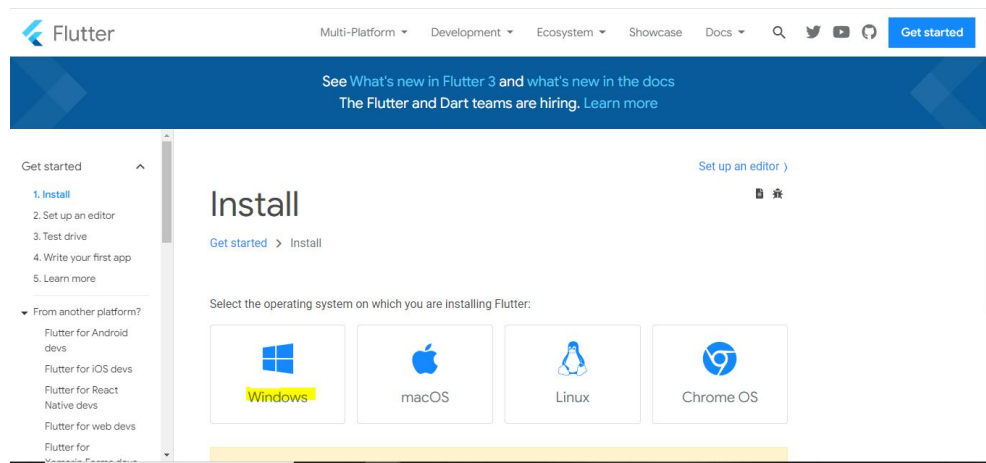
Flutter

Multi-Platform ▾ Development ▾ Ecosystem ▾ Showcase Docs ▾

Get started

See What's new in Flutter 3 and what's new in the docs
The Flutter and Dart teams are hiring. Learn more

Get started ^

1. Install
2. Set up an editor
3. Test drive
4. Write your first app
5. Learn more

From another platform?
Flutter for Android devs
Flutter for iOS devs
Flutter for React Native devs
Flutter for web devs
Flutter for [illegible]

Set up an editor ›

Install

Get started > Install

Select the operating system on which you are installing Flutter:

Windows

macOS

Linux

Chrome OS